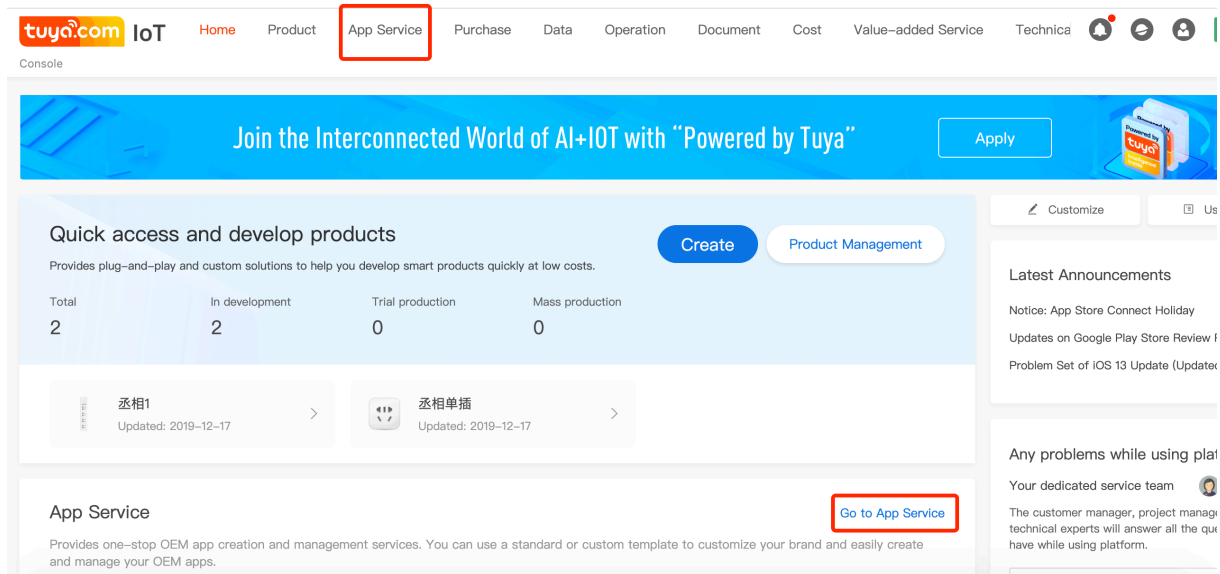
tuya.com IoT
Console

Home Product App Service Purchase Data Operation Document Cost Value-added Service Technica

Join the Interconnected World of AI+IOT with "Powered by Tuya"

Apply

Powered by tuya

Customize

Us

Quick access and develop products

Provides plug-and-play and custom solutions to help you develop smart products quickly at low costs.

Create

Product Management

| Total | In development | Trial production | Mass production |
|---|---|---|---|
| 2 | 2 | 0 | 0 |

丞相1
Updated: 2019-12-17

丞相单插
Updated: 2019-12-17

Latest Announcements

Notice: App Store Connect Holiday

Updates on Google Play Store Review I

Problem Set of iOS 13 Update (Update

Any problems while using plat

Your dedicated service team

The customer manager, project manag technical experts will answer all the qu have while using platform.

App Service

Go to App Service

Provides one-stop OEM app creation and management services. You can use a standard or custom template to customize your brand and easily create and manage your OEM apps.